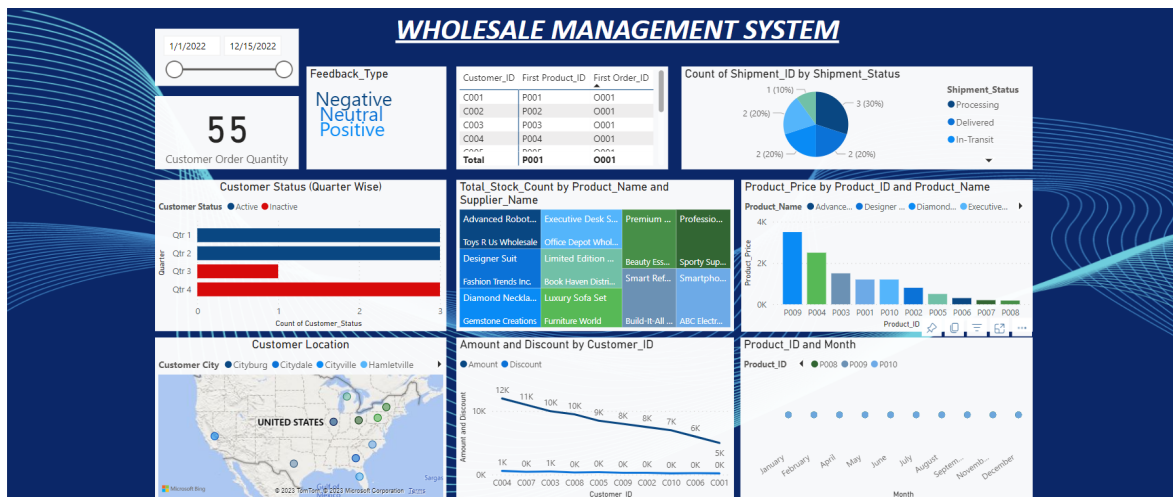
WHOLESALE MANAGEMENT SYSTEM

1/1/2022 12/15/2022

55
Customer Order Quantity

Feedback_Type
Negative
Neutral
Positive

| Customer_ID | First Product_ID | First Order_ID |
|---|---|---|
| C001 | P001 | O001 |
| C002 | P002 | O001 |
| C003 | P003 | O001 |
| C004 | P004 | O001 |
| Total | P001 | O001 |

Count of Shipment_ID by Shipment_Status
1 (10%)
3 (30%)
2 (20%)
2 (20%)
2 (20%)
Shipment_Status
Processing
Delivered
In-Transit

Customer Status (Quarter Wise)
Customer Status ● Active ● Inactive
Quarter
Qtr 1
Qtr 2
Qtr 3
Qtr 4
0 1 2 3
Count of Customer_Status

Total_Stock_Count by Product_Name and Supplier_Name
Advanced Robot...
Toys R Us Wholesale
Executive Desk S...
Office Depot Whol...
Premium ...
Professio...
Designer Suit
Fashion Trends Inc.
Limited Edition ...
Book Haven Distri...
Beauty Ess...
Sporty Sup...
Smart Ref...
Smartpho...
Diamond Neckla...
Gemstone Creations
Luxury Sofa Set
Furniture World
Build-It-All ...
ABC Electr...

Product_Price by Product_ID and Product_Name
Product_Name ● Advance... ● Designer ... ● Diamond... ● Executive...
4K
2K
0K
Product_Price
P009 P004 P003 P001 P002 P005 P006 P007 P008
Product_ID

Customer Location
Customer City ● Cityburg ● Citydale ● Cityville ● Hamletville
UNITED STATES
Microsoft Bing
© 2023 TomTom, © 2023 Microsoft Corporation Terms

Amount and Discount by Customer_ID
● Amount ● Discount
Amount and Discount
10K
0K
12K 11K 10K 10K 9K 8K 8K 7K 6K 5K
1K 0K 1K 0K 0K 0K 0K 0K 0K 0K
C004 C007 C003 C008 C005 C009 C002 C010 C006 C001
Customer_ID

Product_ID and Month
Product_ID ● P008 ● P009 ● P010
January February April May June July August Septem... Novemb... December
Month